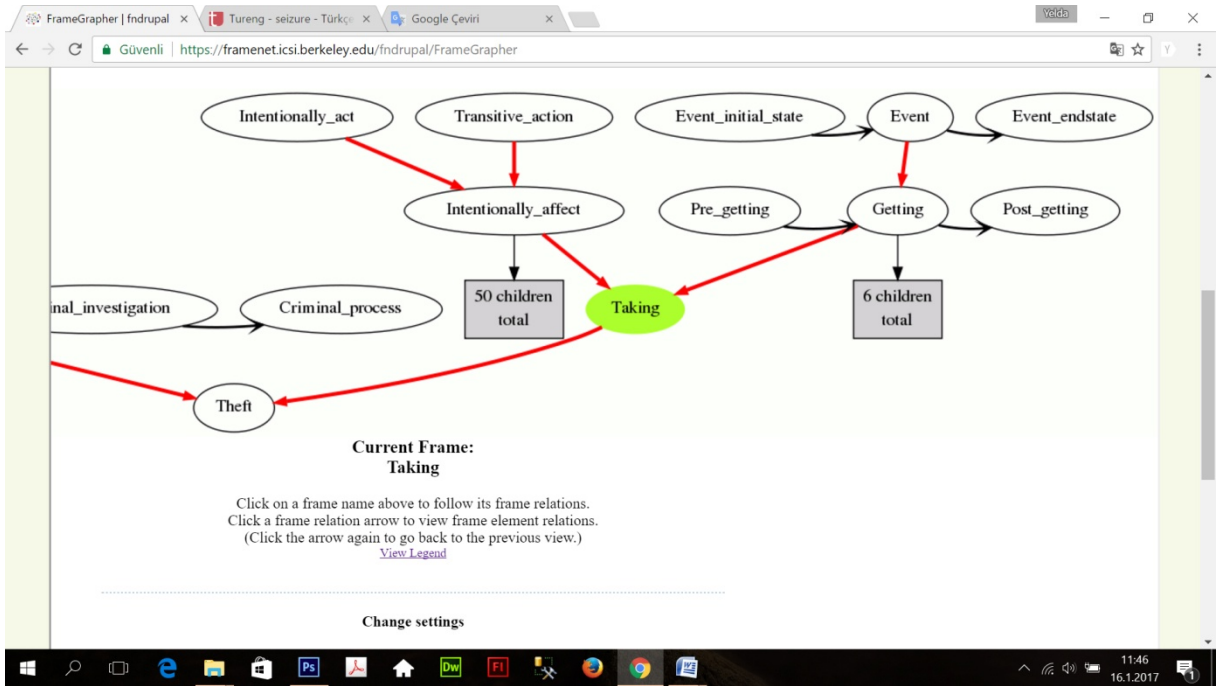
FrameGrapher | fndrupal ×
Tureng - seizure - Türkçe ×
Google Çeviri ×
Yelda
Güvenli | https://framenet.icsi.berkeley.edu/fndrupal/FrameGrapher

Intentionally_act
Transitive_action
Event_initial_state
Event
Event_endstate
Intentionally_affect
Pre_getting
Getting
Post_getting
inal_investigation
Criminal_process
50 children total
Taking
6 children total
Theft

Current Frame:
Taking

Click on a frame name above to follow its frame relations.
Click a frame relation arrow to view frame element relations.
(Click the arrow again to go back to the previous view.)
View Legend

Change settings

11:46
16.1.2017